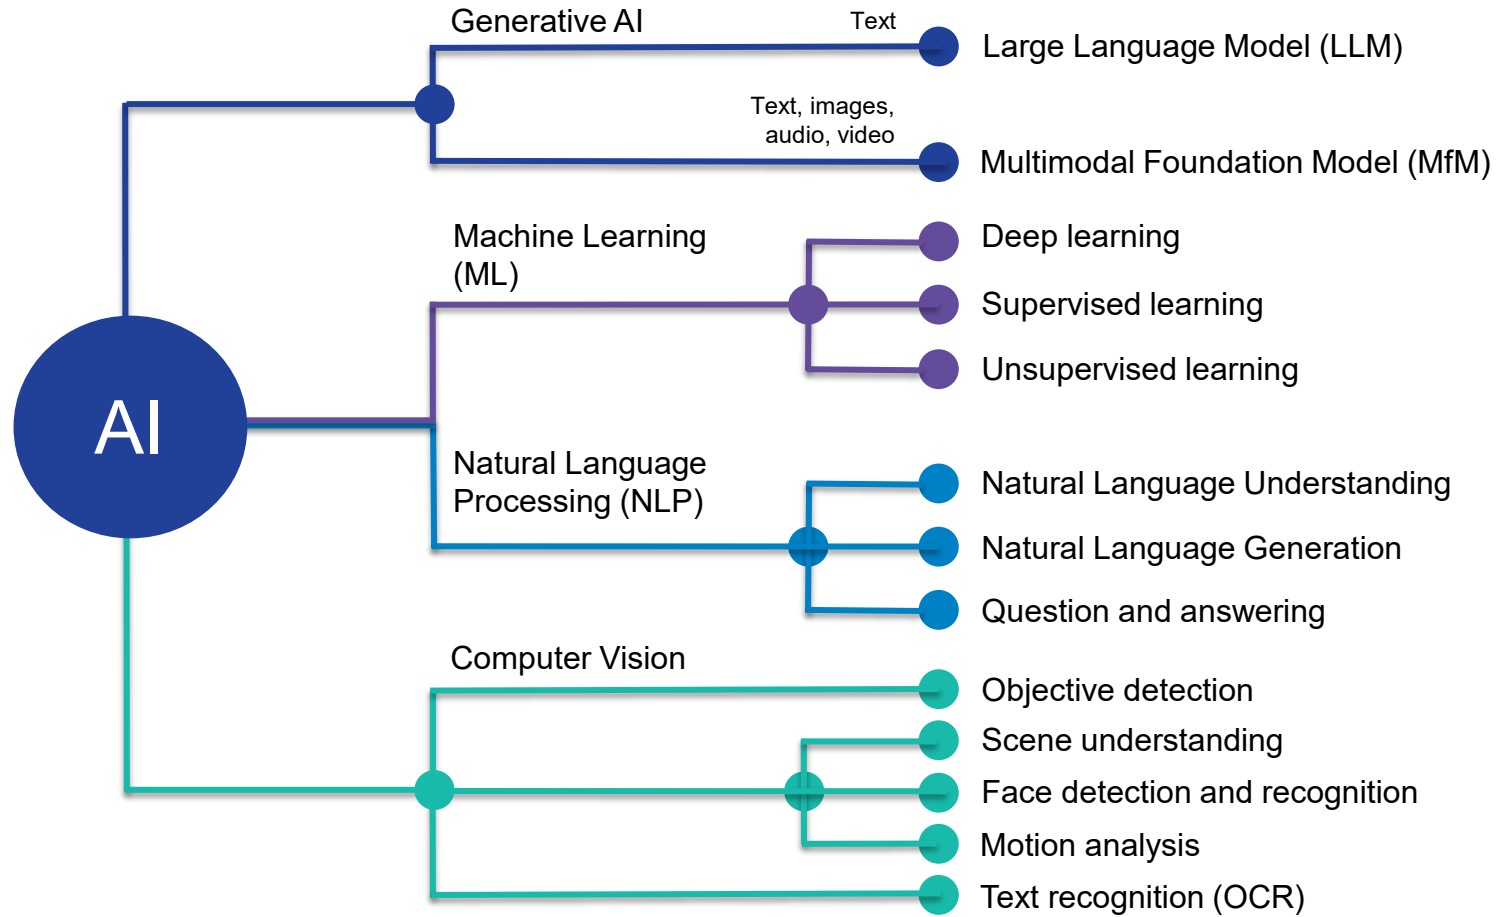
AI

Generative AI

Text

Large Language Model (LLM)

Text, images, audio, video

Multimodal Foundation Model (MfM)

Machine Learning (ML)

Deep learning

Supervised learning

Unsupervised learning

Natural Language Processing (NLP)

Natural Language Understanding

Natural Language Generation

Question and answering

Computer Vision

Objective detection

Scene understanding

Face detection and recognition

Motion analysis

Text recognition (OCR)